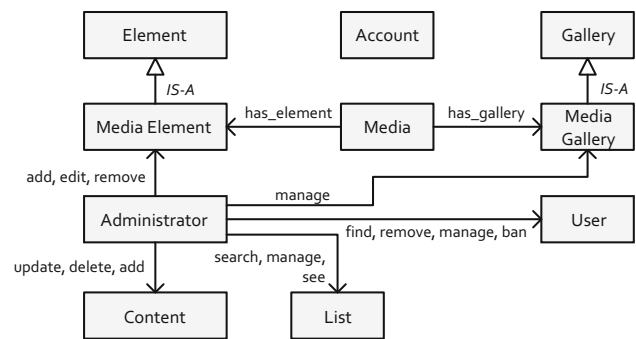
Element

Account

Gallery

IS-A

IS-A

has_element

has_gallery

Media Element

Media

Media Gallery

add, edit, remove

manage

Administrator

User

find, remove, manage, ban

update, delete, add

search, manage, see

Content

List